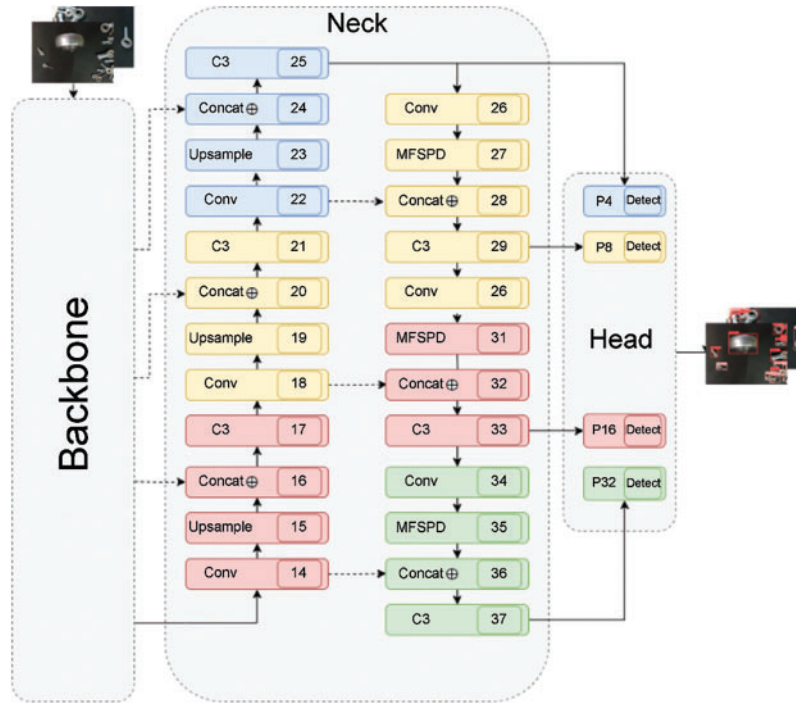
Neck

C3 25
Concat ⊕ 24
Upsample 23
Conv 22
C3 21
Concat ⊕ 20
Upsample 19
Conv 18
C3 17
Concat ⊕ 16
Upsample 15
Conv 14

Conv 26
MFSPD 27
Concat ⊕ 28
C3 29
Conv 26
MFSPD 31
Concat ⊕ 32
C3 33
Conv 34
MFSPD 35
Concat ⊕ 36
C3 37

Backbone

Head

P4 Detect
P8 Detect
P16 Detect
P32 Detect